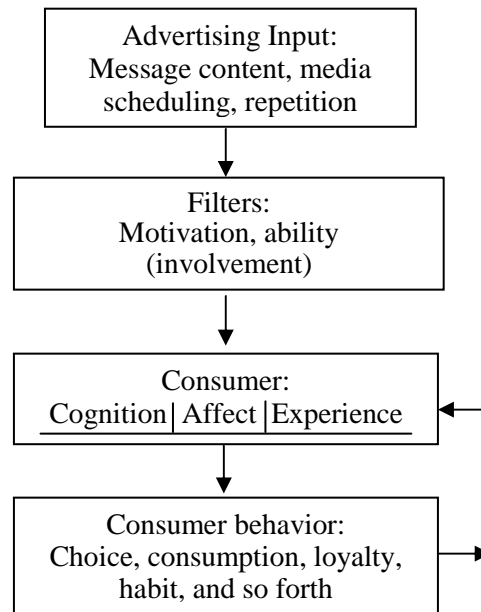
Advertising Input:
Message content, media scheduling, repetition

Filters:
Motivation, ability (involvement)

Consumer:
Cognition | Affect | Experience

Consumer behavior:
Choice, consumption, loyalty, habit, and so forth